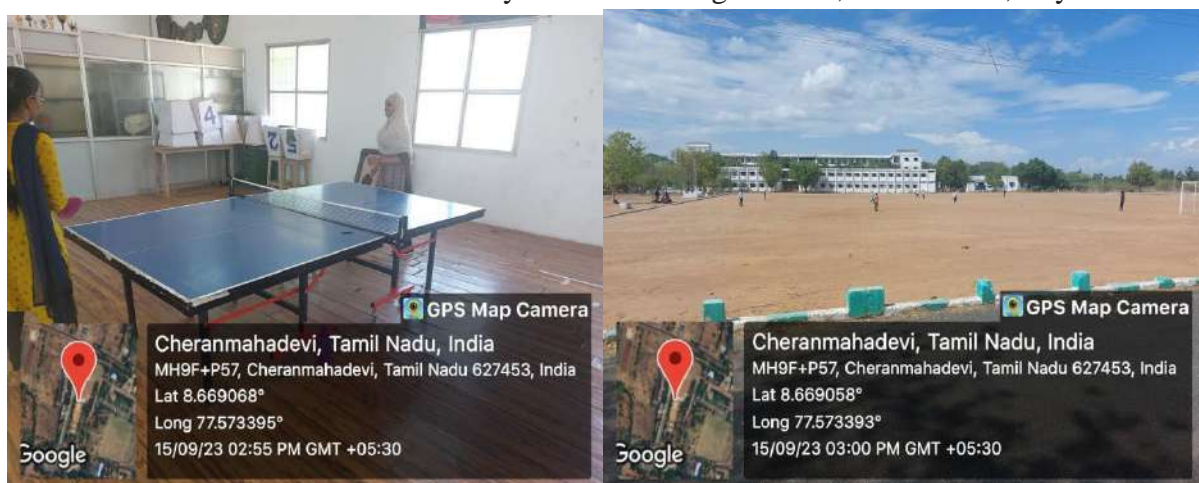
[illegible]

4
2
5

GPS Map Camera
Cheranmahadevi, Tamil Nadu, India
MH9F+P57, Cheranmahadevi, Tamil Nadu 627453, India
Lat 8.669068°
Long 77.573395°
15/09/23 02:55 PM GMT +05:30
Google

GPS Map Camera
Cheranmahadevi, Tamil Nadu, India
MH9F+P57, Cheranmahadevi, Tamil Nadu 627453, India
Lat 8.669058°
Long 77.573393°
15/09/23 03:00 PM GMT +05:30
Google